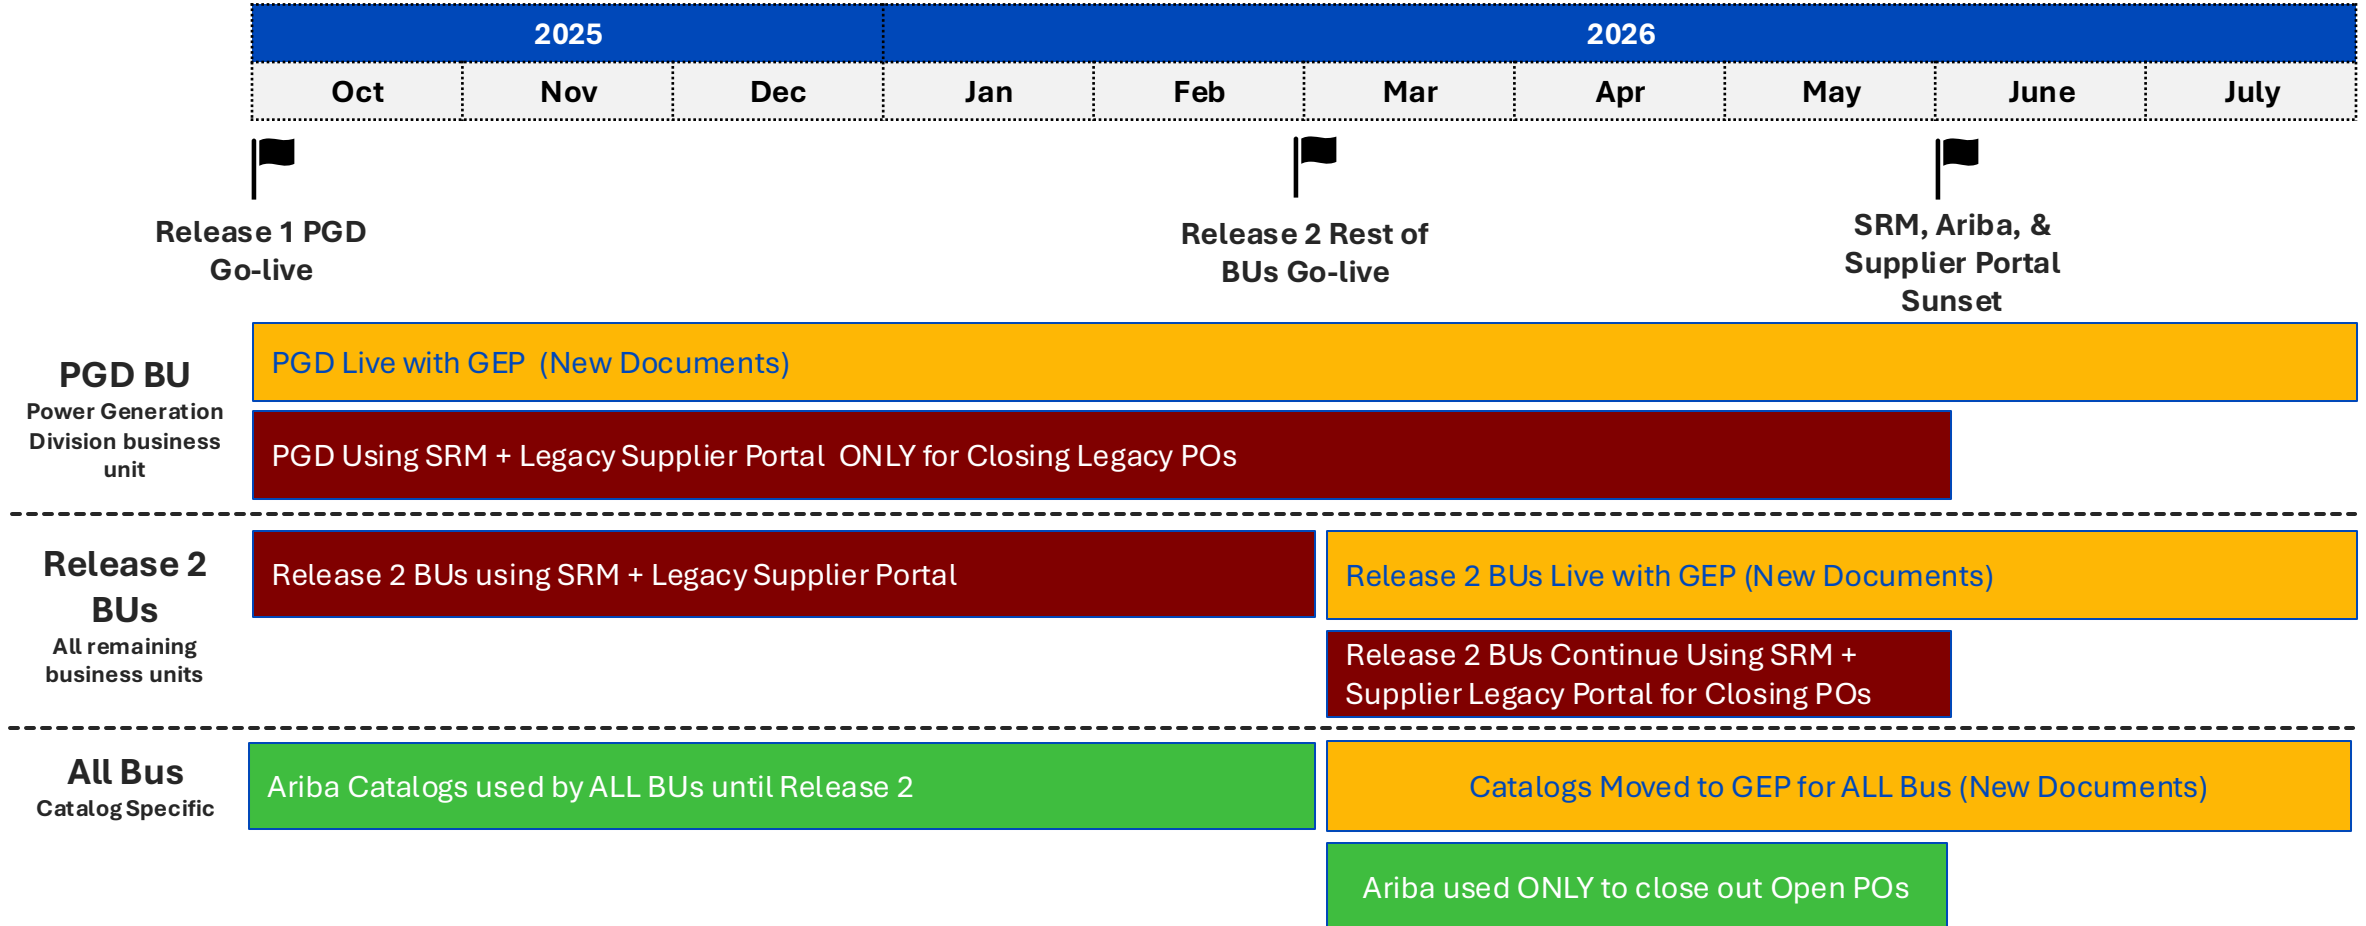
2025

2026

Oct Nov Dec Jan Feb Mar Apr May June July

Release 1 PGD Go-live

Release 2 Rest of BUs Go-live

SRM, Ariba, & Supplier Portal Sunset

PGD BU
Power Generation Division business unit

PGD Live with GEP (New Documents)

PGD Using SRM + Legacy Supplier Portal ONLY for Closing Legacy POs

Release 2 BUs
All remaining business units

Release 2 BUs using SRM + Legacy Supplier Portal

Release 2 BUs Live with GEP (New Documents)

Release 2 BUs Continue Using SRM + Supplier Legacy Portal for Closing POs

All Bus
Catalog Specific

Ariba Catalogs used by ALL BUs until Release 2

Catalogs Moved to GEP for ALL Bus (New Documents)

Ariba used ONLY to close out Open POs